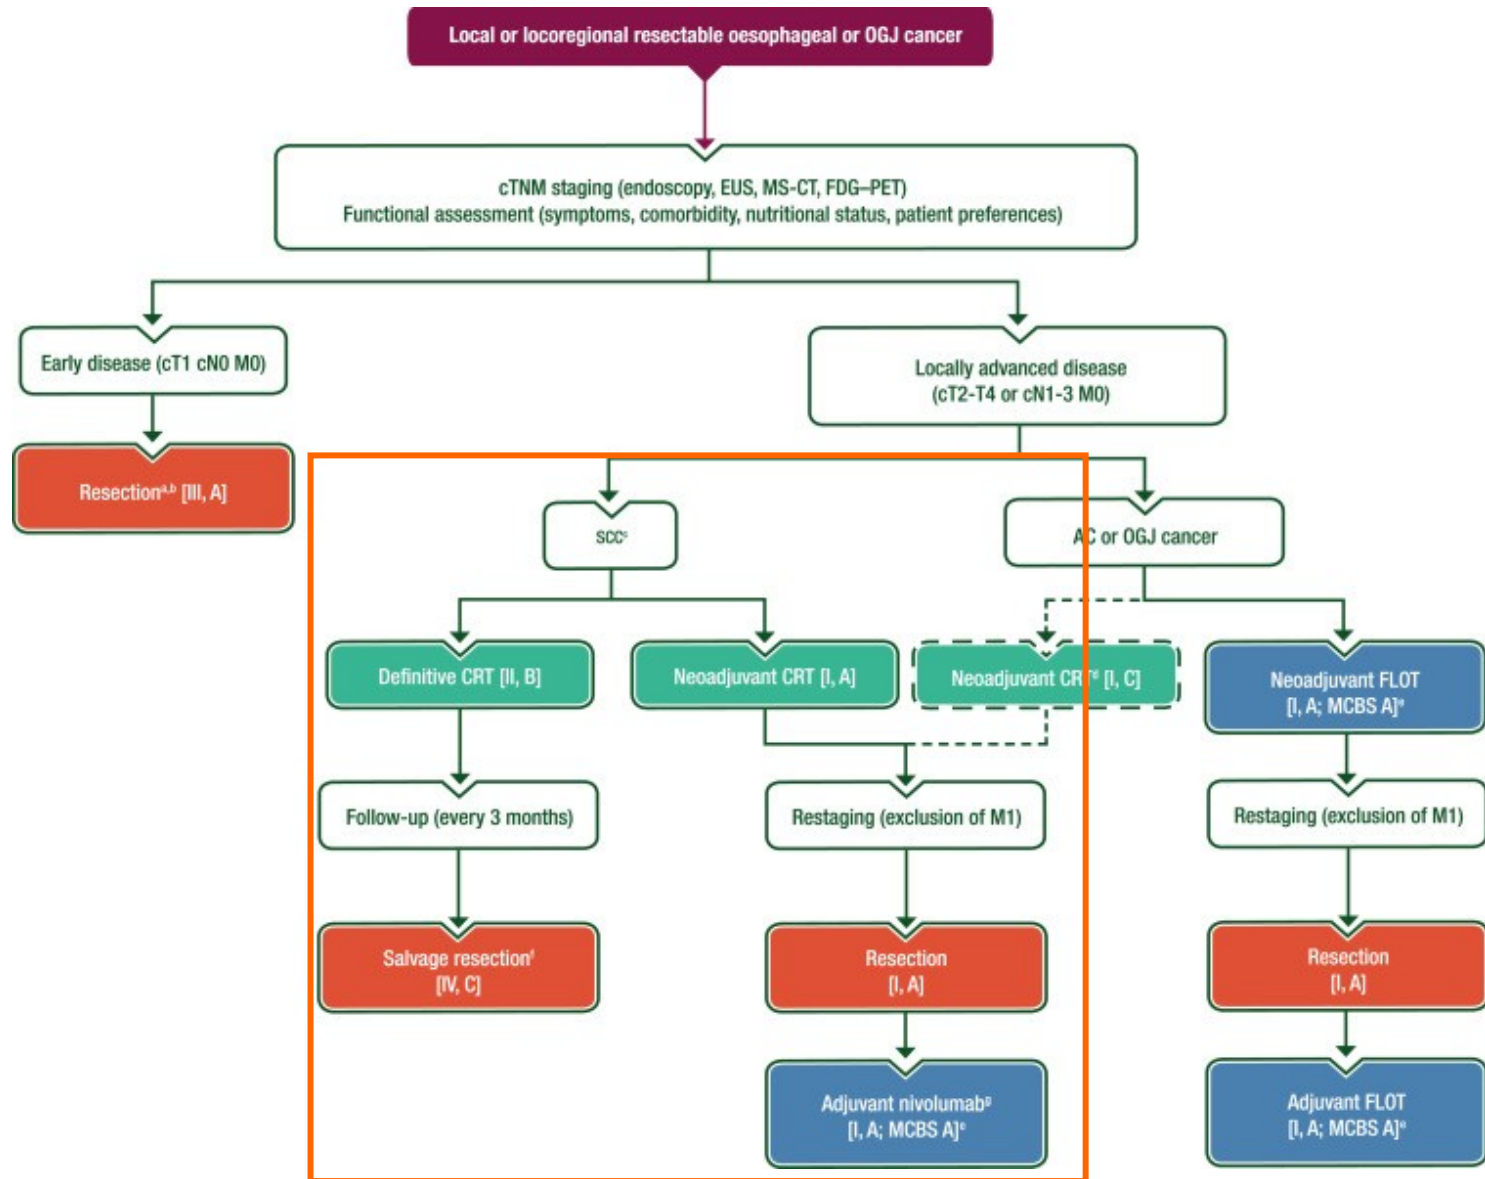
Local or locoregional resectable oesophageal or OGJ cancer

cTNM staging (endoscopy, EUS, MS-CT, FDG–PET)
Functional assessment (symptoms, comorbidity, nutritional status, patient preferences)

Early disease (cT1 cN0 M0)

Resection$^{a,b}$ [III, A]

Locally advanced disease
(cT2-T4 or cN1-3 M0)

SCC$^{c}$

A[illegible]C or OGJ cancer

Definitive CRT [II, B]

Neoadjuvant CRT [I, A]

Neoadjuvant CR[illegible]$^{d}$ [I, C]

Neoadjuvant FLOT
[I, A; MCBS A]$^{e}$

Follow-up (every 3 months)

Restaging (exclusion of M1)

Restaging (exclusion of M1)

Salvage resection$^{f}$
[IV, C]

Resection
[I, A]

Resection
[I, A]

Adjuvant nivolumab$^{g}$
[I, A; MCBS A]$^{e}$

Adjuvant FLOT
[I, A; MCBS A]$^{e}$